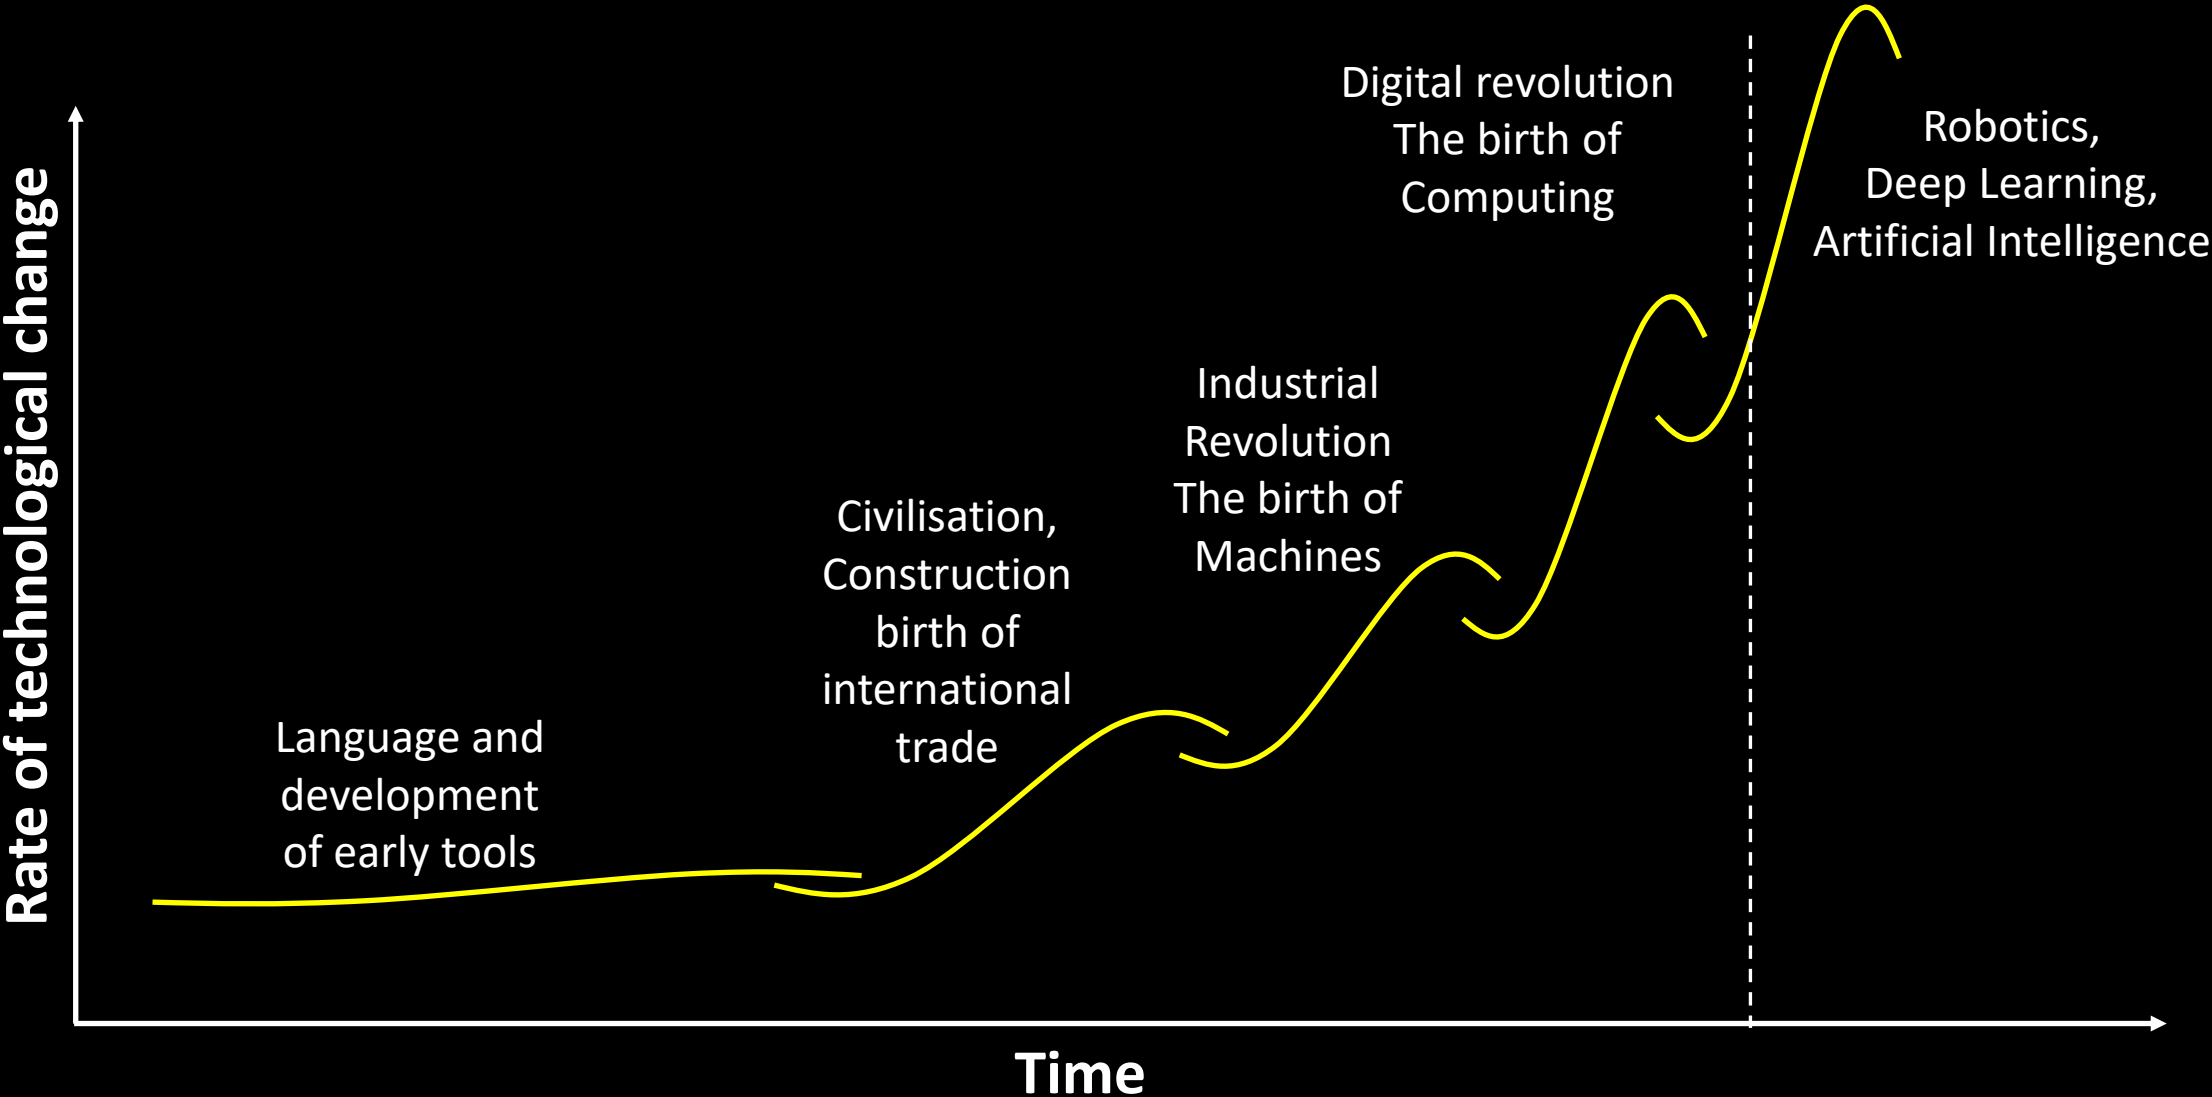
Rate of technological change

Language and development of early tools

Civilisation, Construction birth of international trade

Industrial Revolution The birth of Machines

Digital revolution The birth of Computing

Robotics, Deep Learning, Artificial Intelligence

Time